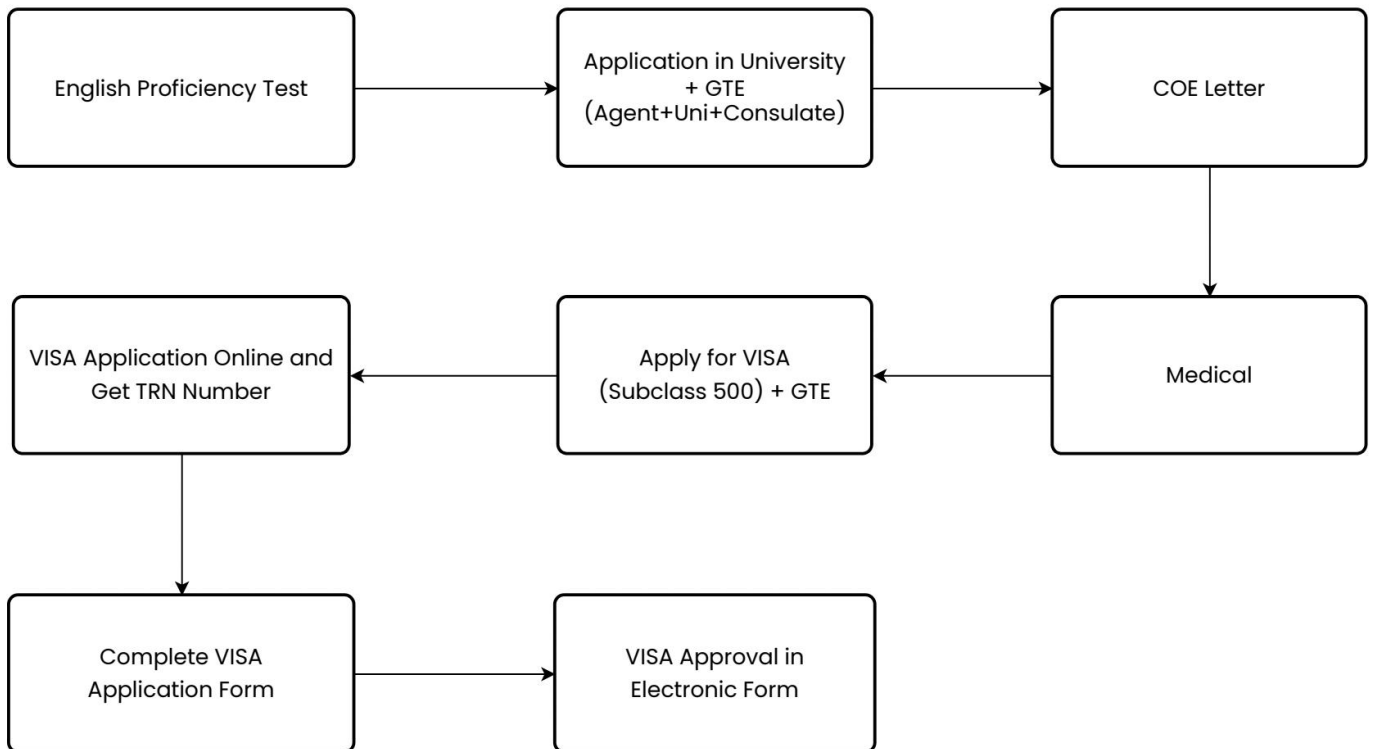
English Proficiency Test

Application in University + GTE (Agent+Uni+Consulate)

COE Letter

Medical

Apply for VISA (Subclass 500) + GTE

VISA Application Online and Get TRN Number

Complete VISA Application Form

VISA Approval in Electronic Form